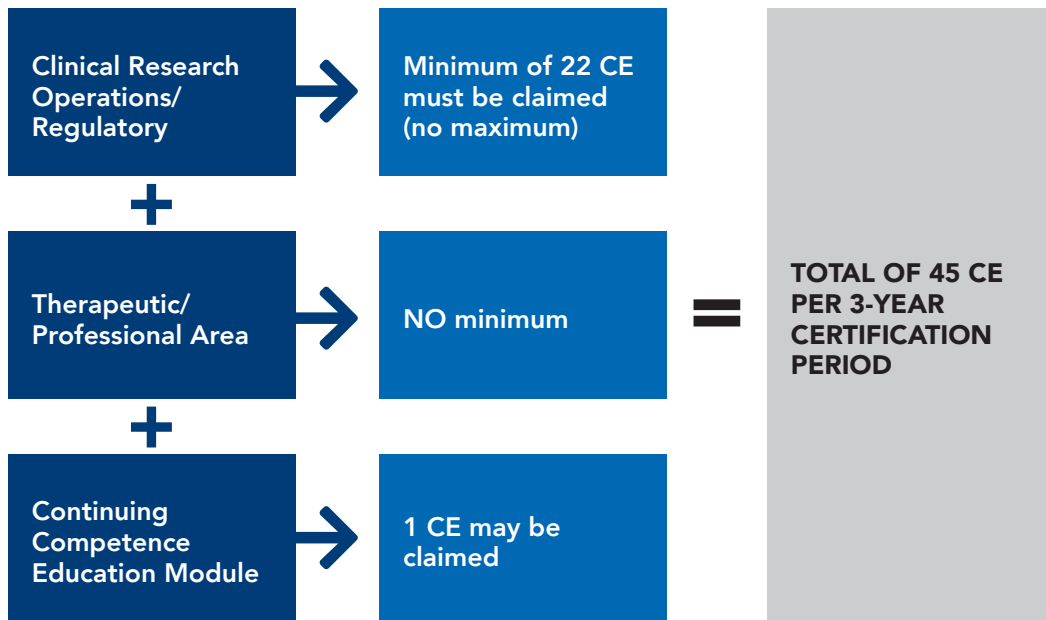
Clinical Research Operations/ Regulatory

Minimum of 22 CE must be claimed (no maximum)

+

Therapeutic/ Professional Area

NO minimum

+

Continuing Competence Education Module

1 CE may be claimed

=

TOTAL OF 45 CE PER 3-YEAR CERTIFICATION PERIOD